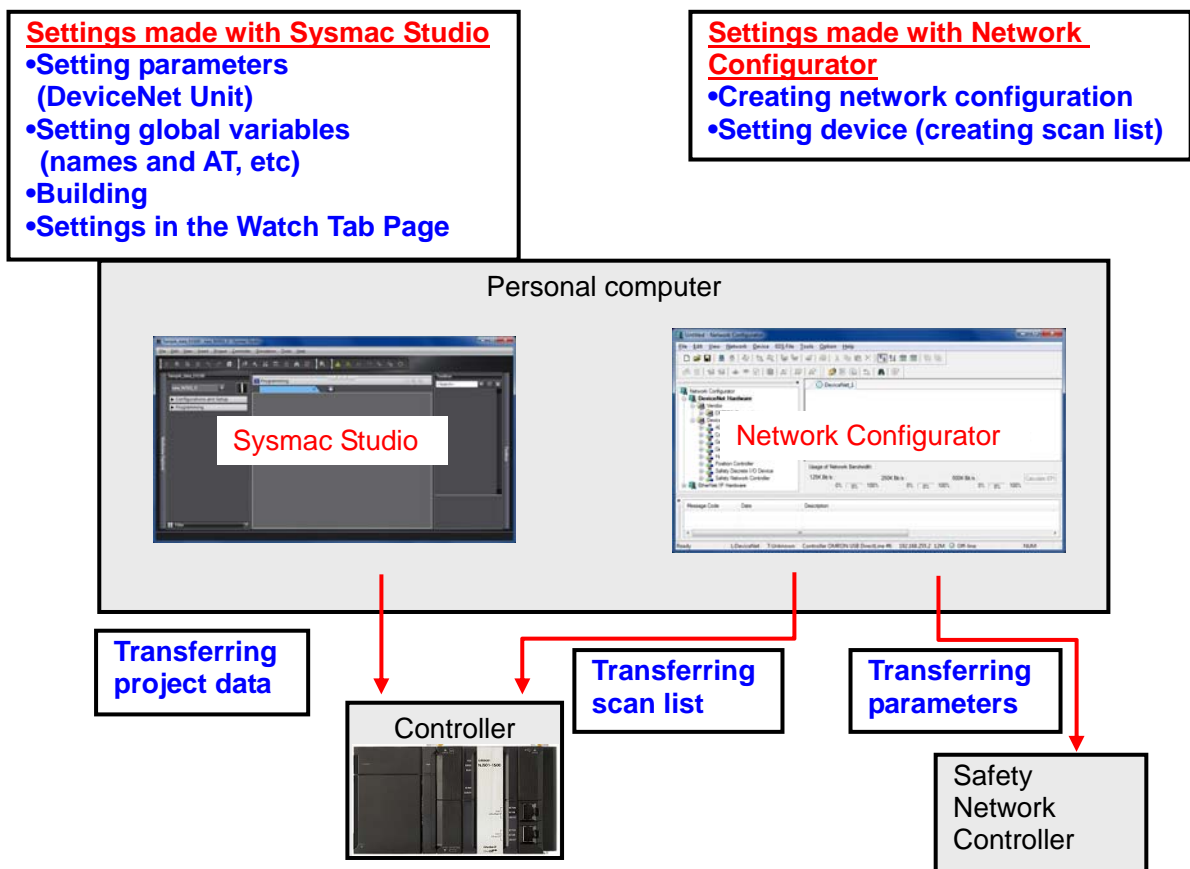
Settings made with Sysmac Studio
•Setting parameters (DeviceNet Unit)
•Setting global variables (names and AT, etc)
•Building
•Settings in the Watch Tab Page

Settings made with Network Configurator
•Creating network configuration
•Setting device (creating scan list)

Personal computer

Sysmac Studio

Network Configurator

Transferring project data

Transferring scan list

Transferring parameters

Controller

Safety Network Controller